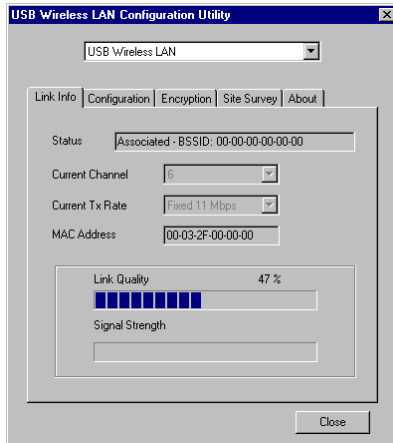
USB Wireless LAN Configuration Utility

USB Wireless LAN

Link Info | Configuration | Encryption | Site Survey | About

Status Associated - BSSID: 00-00-00-00-00-00

Current Channel 6

Current Tx Rate Fixed 11 Mbps

MAC Address 00-03-2F-00-00-00

Link Quality 47 %

Signal Strength

Close